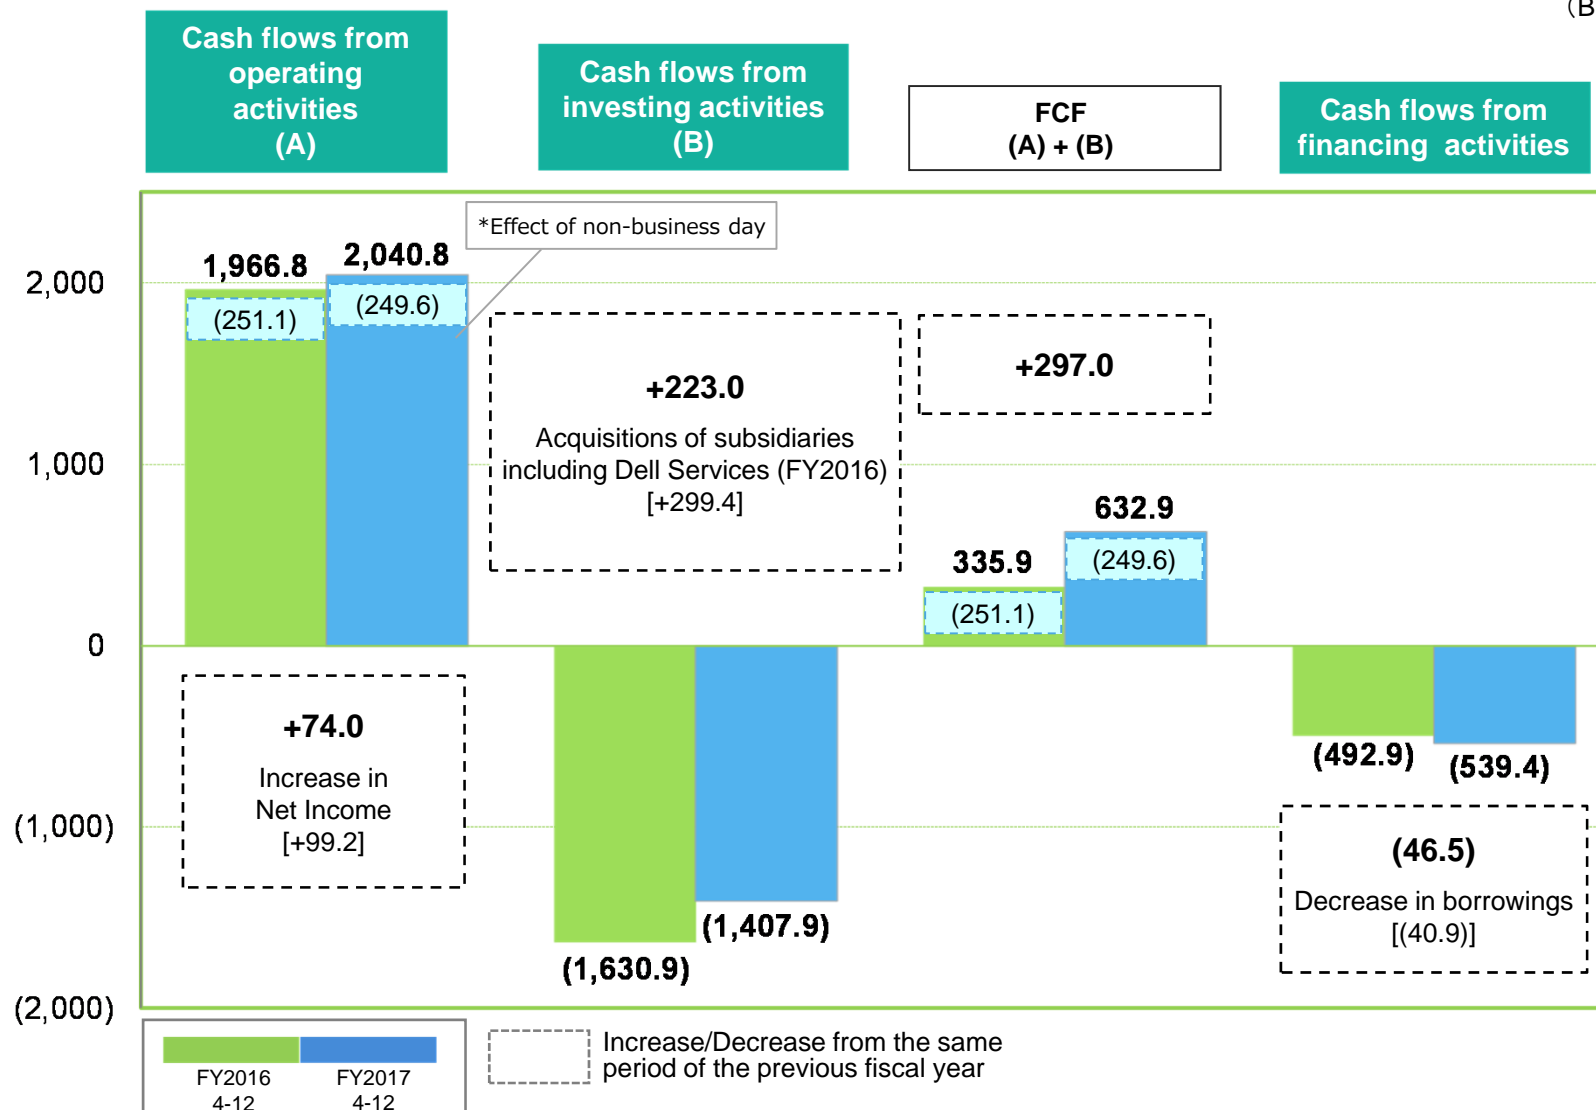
(B

Cash flows from operating activities (A)

Cash flows from investing activities (B)

FCF (A) + (B)

Cash flows from financing activities

*Effect of non-business day

2,000

1,000

0

(1,000)

(2,000)

1,966.8

2,040.8

(251.1)

(249.6)

+223.0

Acquisitions of subsidiaries including Dell Services (FY2016) [+299.4]

+297.0

632.9

335.9

(249.6)

(251.1)

+74.0

Increase in Net Income [+99.2]

(1,407.9)

(1,630.9)

(492.9)

(539.4)

(46.5)

Decrease in borrowings [(40.9)]

FY2016 4-12

FY2017 4-12

Increase/Decrease from the same period of the previous fiscal year